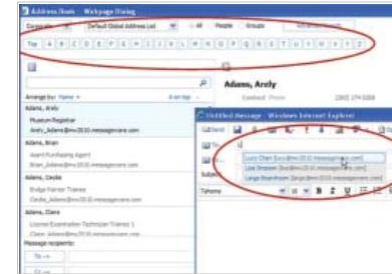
Address Book -- Webpage Dialog

Corporate | Default Global Address List | All | People | Groups

Top | A | B | C | D | E | F | G | H | I | J | K | L | M | N | O | P | Q | R | S | T | U | V | W | X | Y | Z

Arrange by: Name | A on top

Adams, Arely
Museum Registrar
Arely_Adams@mv2010.messagecare.com

Adams, Brian
Asset Purchasing Agent
Brian_Adams@mv2010.messagecare.com

Adams, Cecile
Bridge Painter Trainee
Cecile_Adams@mv2010.messagecare.com

Adams, Claire
License Examination Technician Trainee 1
Claire_Adams@mv2010.messagecare.com

Message recipients:
To ->
Cc ->

Adams, Arely
Contact Phone
(202) 274-3308

Untitled Message - Windows Internet Explorer
Send
To...
Cc...
Subject:
Tahoma

Lucy Chen [lucy@mv2010.messagecare.com]
Lisa Simpson [lisa@mv2010.messagecare.com]
Large Boardroom [large@mv2010.messagecare.com]